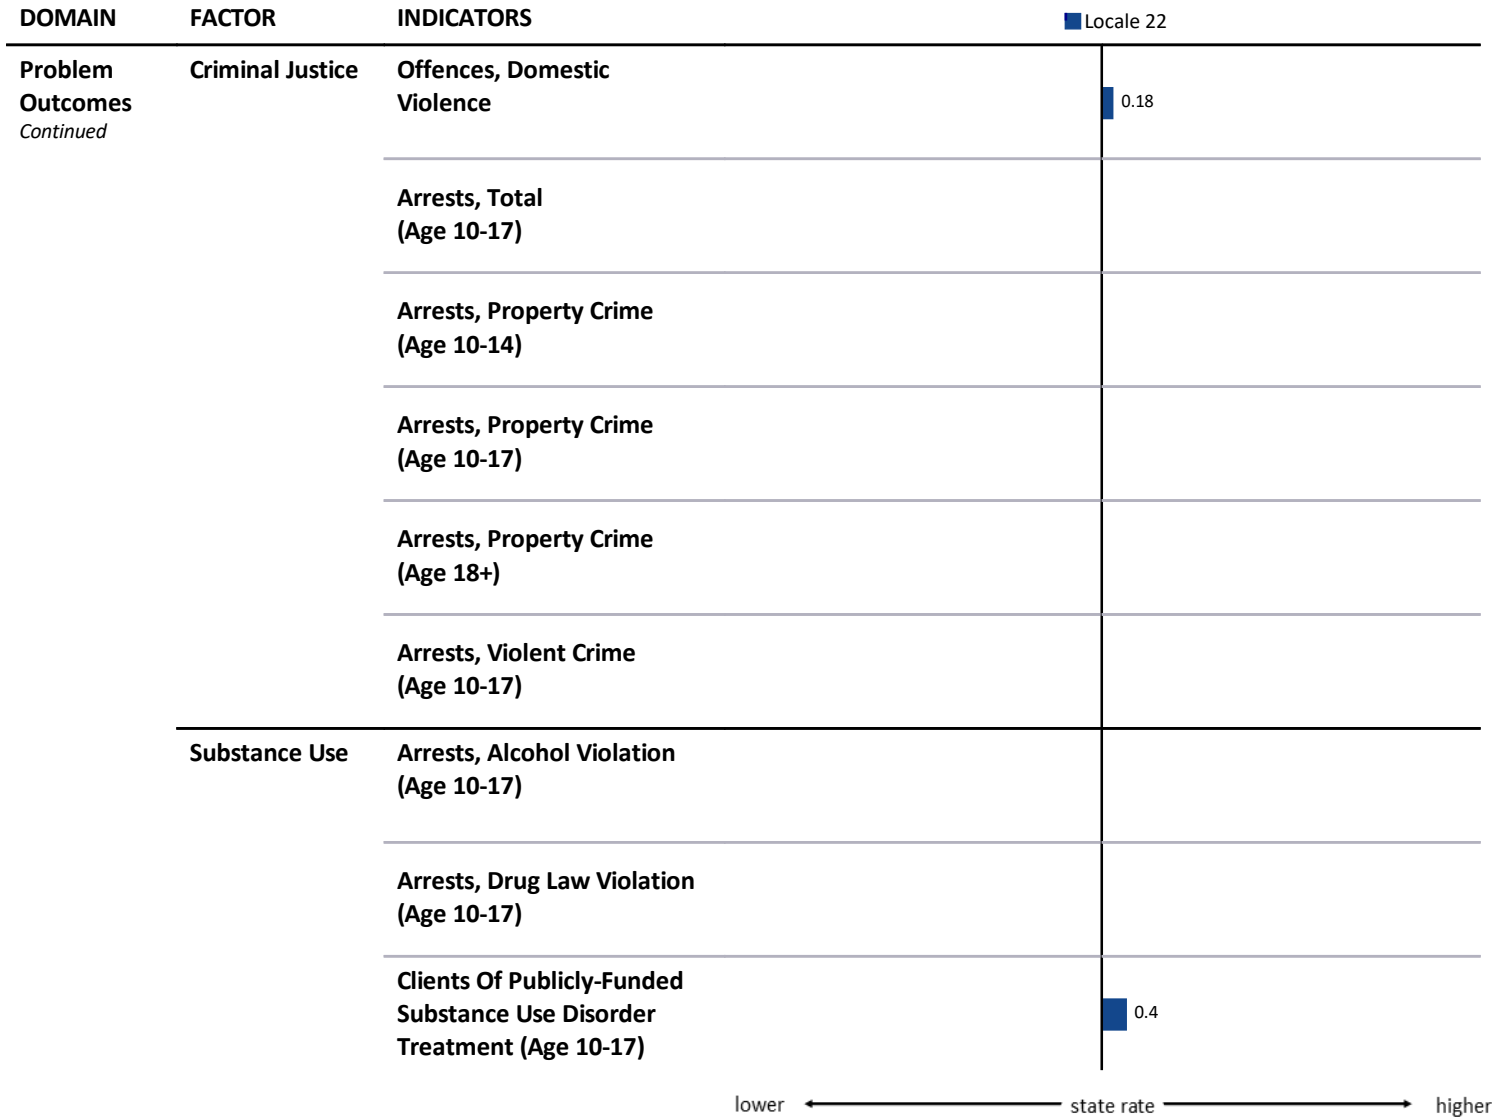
| DOMAIN | FACTOR | INDICATORS | Locale 22 |
|---|---|---|---|
| Problem Outcomes *Continued* | Criminal Justice | Offences, Domestic Violence | 0.18 |
| | | Arrests, Total (Age 10-17) | |
| | | Arrests, Property Crime (Age 10-14) | |
| | | Arrests, Property Crime (Age 10-17) | |
| | | Arrests, Property Crime (Age 18+) | |
| | | Arrests, Violent Crime (Age 10-17) | |
| | Substance Use | Arrests, Alcohol Violation (Age 10-17) | |
| | | Arrests, Drug Law Violation (Age 10-17) | |
| | | Clients Of Publicly-Funded Substance Use Disorder Treatment (Age 10-17) | 0.4 |

lower ← state rate → higher